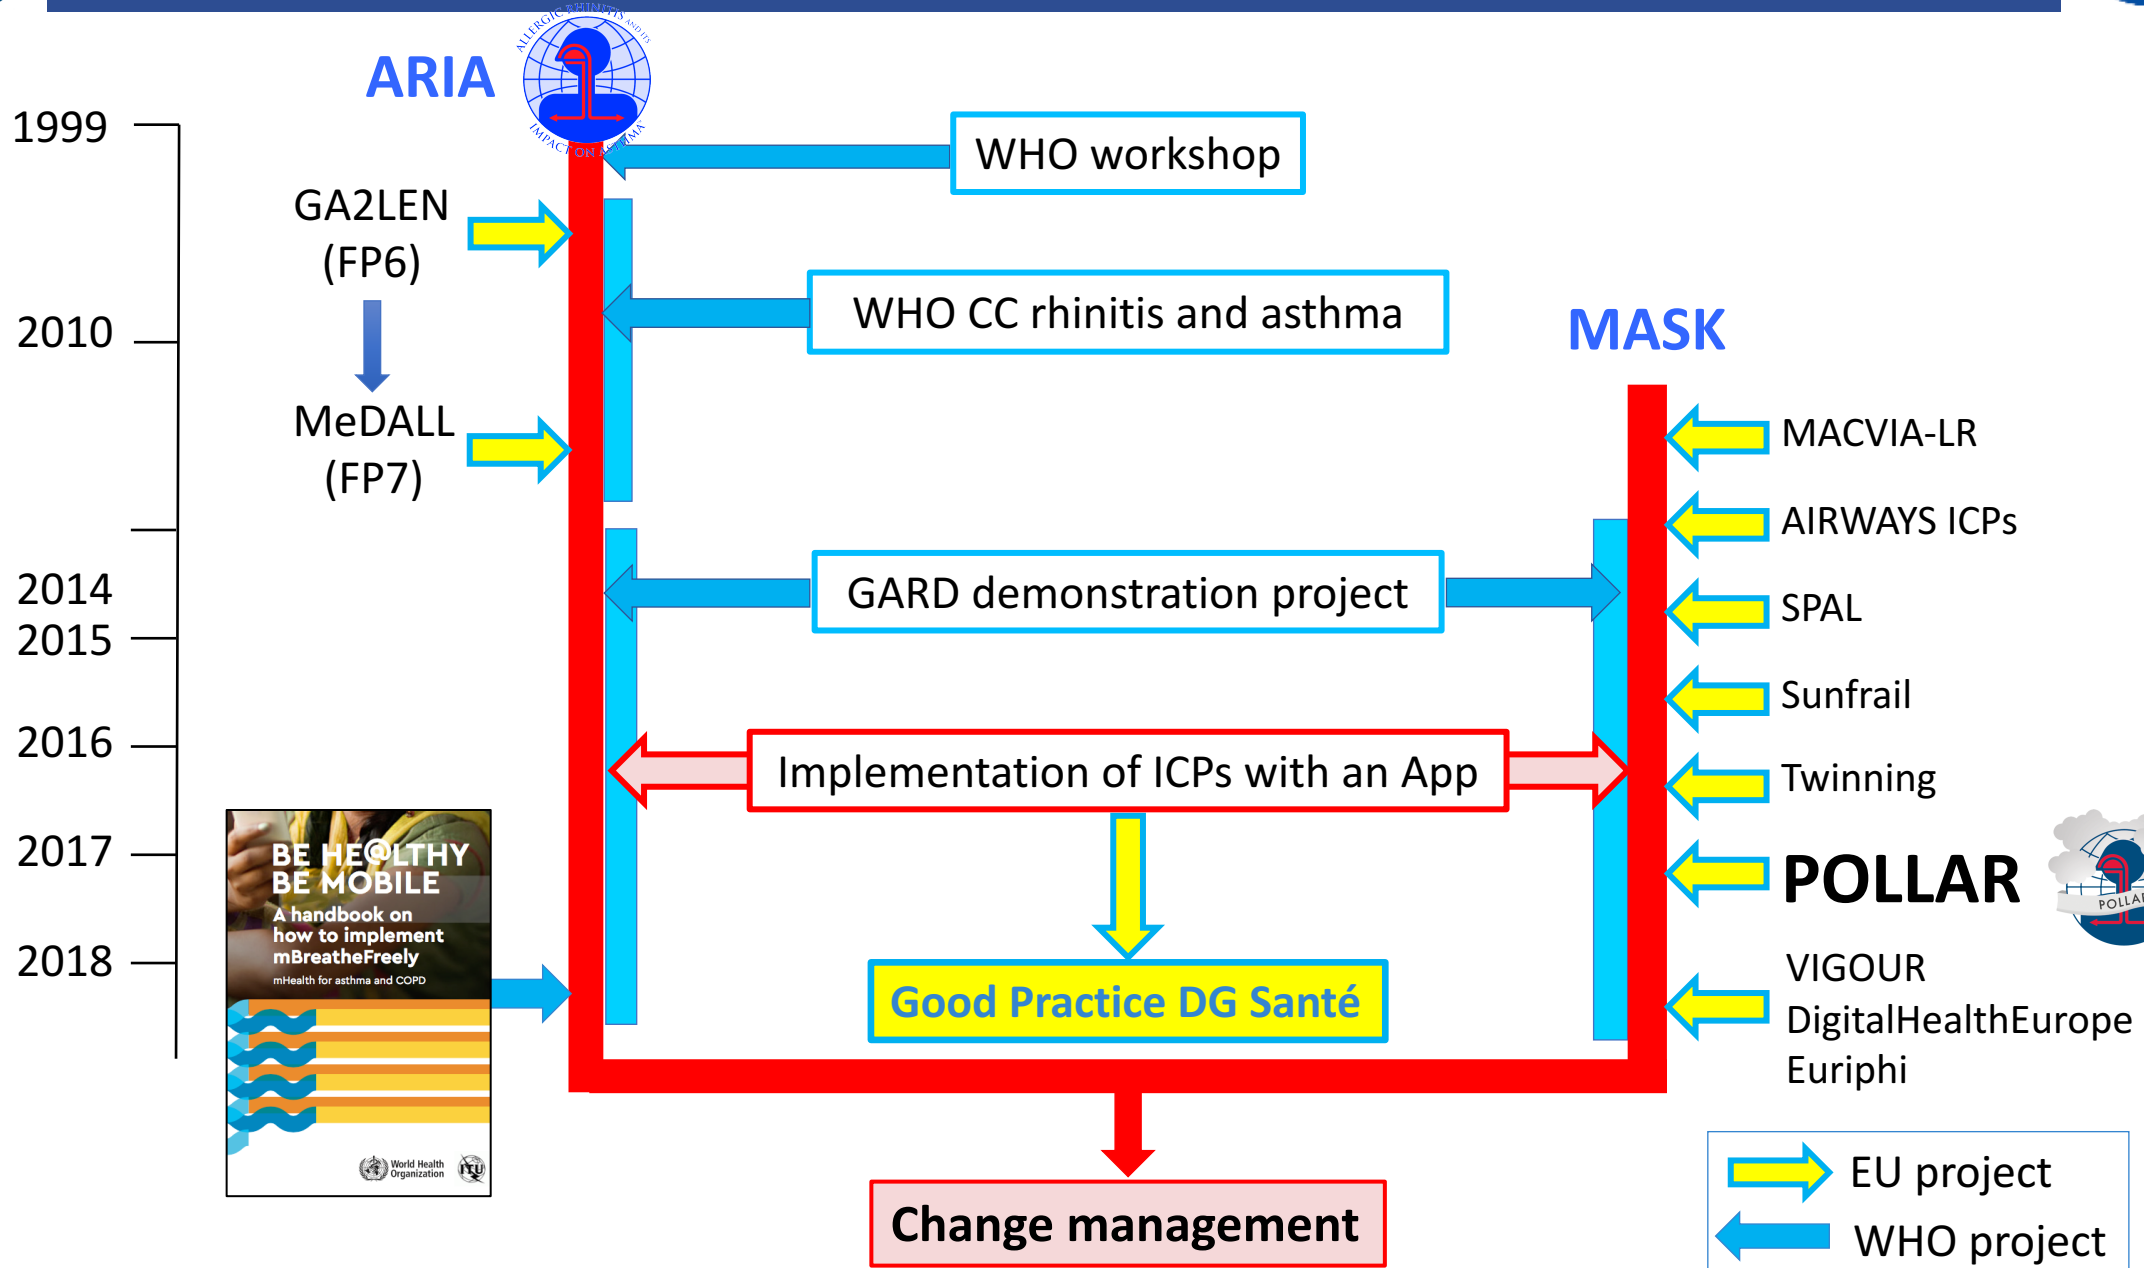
ARIA

ALLERGIC RHINITIS AND ITS IMPACT ON ASTHMA

1999

2010

2014
2015

2016

2017

2018

GA2LEN
(FP6)

MeDALL
(FP7)

WHO workshop

WHO CC rhinitis and asthma

MASK

GARD demonstration project

Implementation of ICPs with an App

Good Practice DG Santé

Change management

MACVIA-LR

AIRWAYS ICPs

SPAL

Sunfrail

Twinning

POLLAR

POLLAR

VIGOUR
DigitalHealthEurope
Euriphi

BE HE@LTHY
BE MOBILE
A handbook on how to implement mBreatheFreely
mHealth for asthma and COPD

World Health Organization

ITU

EU project

WHO project